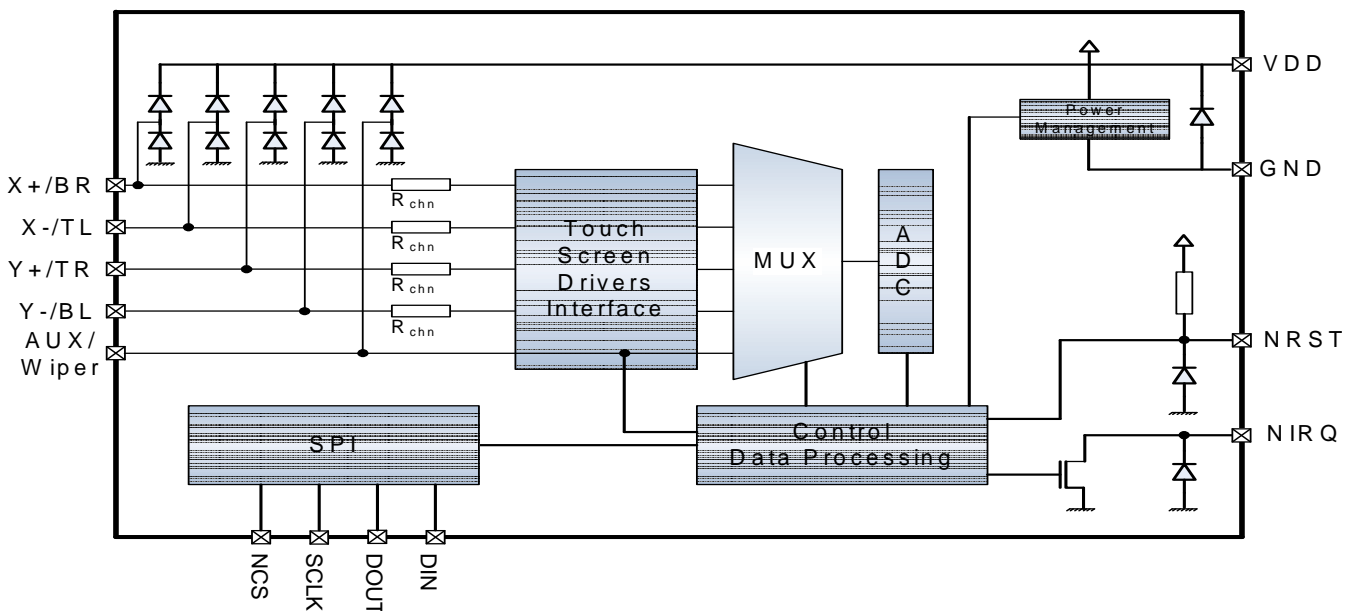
VDD

Power Management

GND

X+/BR

X-/TL

Y+/TR

Y-/BL

AUX/ Wiper

$R_{chn}$

$R_{chn}$

$R_{chn}$

$R_{chn}$

Touch Screen Drivers Interface

MUX

A D C

NRST

NIRQ

SPI

Control Data Processing

NCS

SCLK

DOUT

DIN